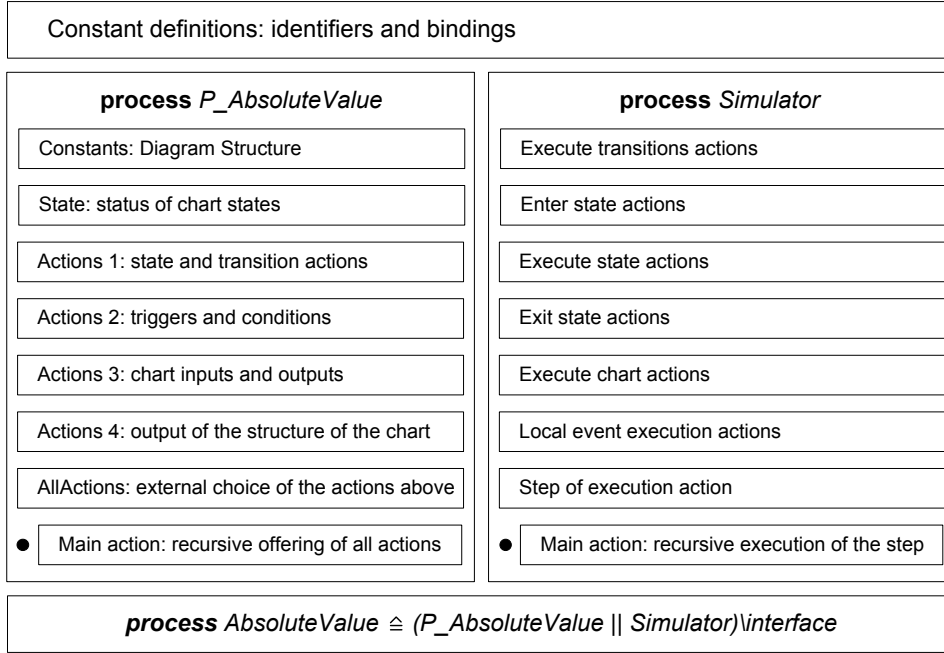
Constant definitions: identifiers and bindings

**process** *P_AbsoluteValue*

Constants: Diagram Structure

State: status of chart states

Actions 1: state and transition actions

Actions 2: triggers and conditions

Actions 3: chart inputs and outputs

Actions 4: output of the structure of the chart

AllActions: external choice of the actions above

Main action: recursive offering of all actions

**process** *Simulator*

Execute transitions actions

Enter state actions

Execute state actions

Exit state actions

Execute chart actions

Local event execution actions

Step of execution action

Main action: recursive execution of the step

***process*** *AbsoluteValue* $\triangleq$ *(P_AbsoluteValue || Simulator)\interface*